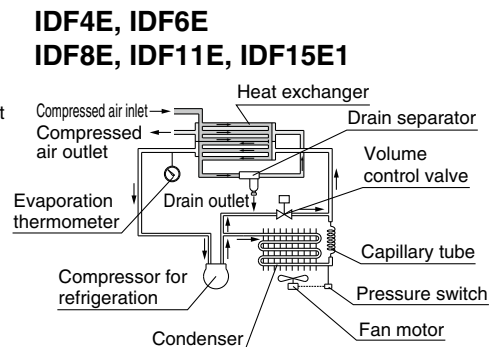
IDF4E, IDF6E
IDF8E, IDF11E, IDF15E1

Heat exchanger
Compressed air inlet
Compressed air outlet
Drain separator
Volume control valve
Evaporation thermometer
Drain outlet
Capillary tube
Compressor for refrigeration
Pressure switch
Fan motor
Condenser